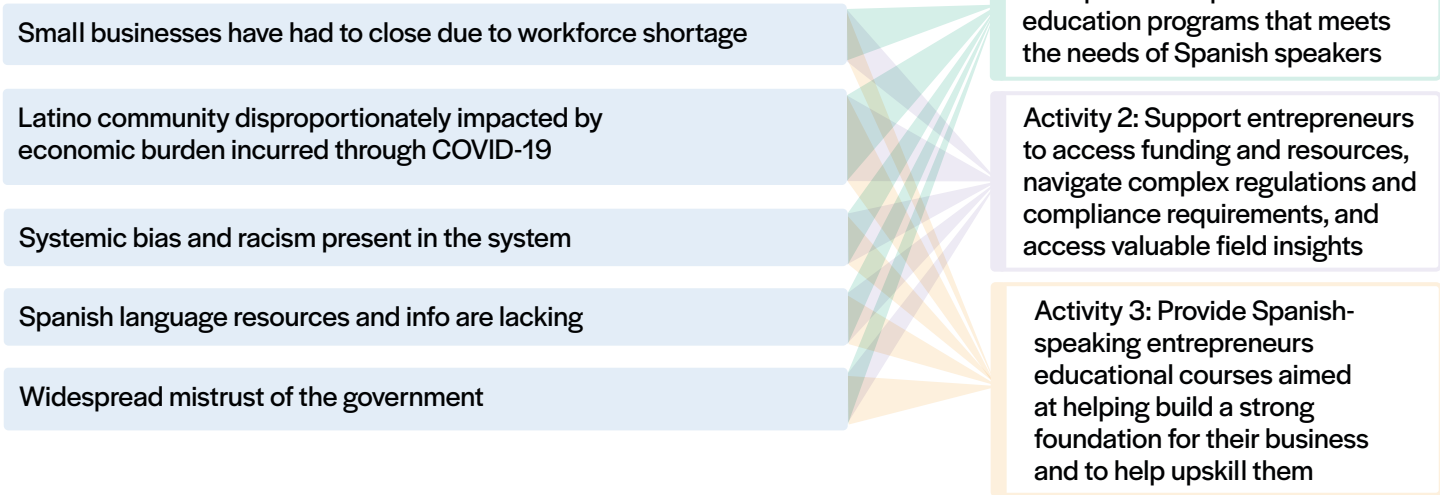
Small businesses have had to close due to workforce shortage

Latino community disproportionately impacted by economic burden incurred through COVID-19

Systemic bias and racism present in the system

Spanish language resources and info are lacking

Widespread mistrust of the government

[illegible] education programs that meets the needs of Spanish speakers

Activity 2: Support entrepreneurs to access funding and resources, navigate complex regulations and compliance requirements, and access valuable field insights

Activity 3: Provide Spanish-speaking entrepreneurs educational courses aimed at helping build a strong foundation for their business and to help upskill them